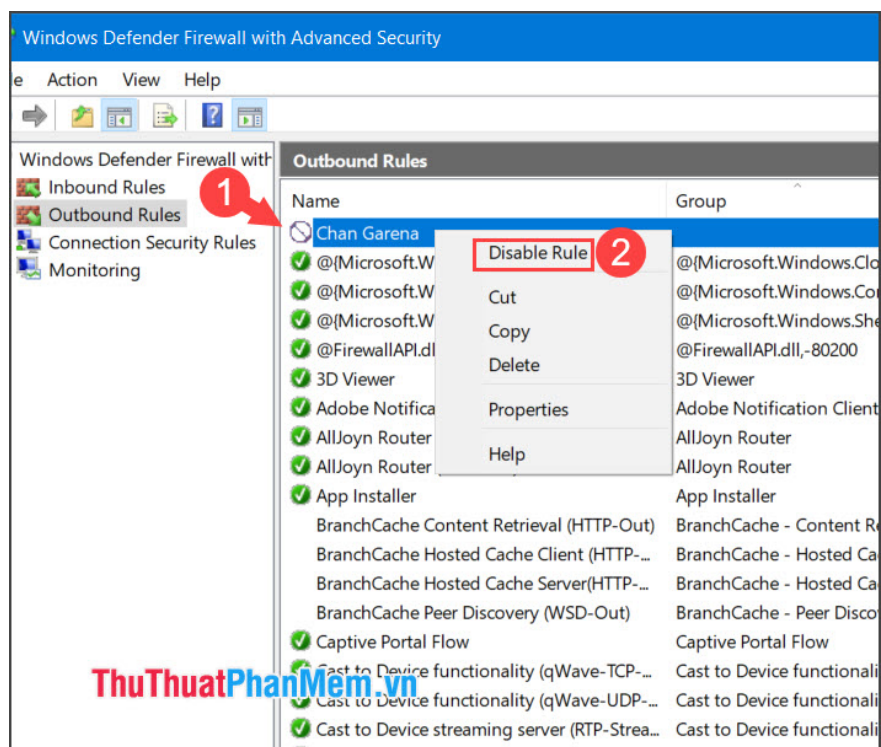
Windows Defender Firewall with Advanced Security

e Action View Help

Windows Defender Firewall wit
Inbound Rules
Outbound Rules
Connection Security Rules
Monitoring

1

Outbound Rules

| Name | Group |
|---|---|
| Chan Garena | |
| @{Microsoft.W | @{Microsoft.Windows.Clo |
| @{Microsoft.W | @{Microsoft.Windows.Co |
| @{Microsoft.W | @{Microsoft.Windows.She |
| @FirewallAPI.dl | @FirewallAPI.dll,-80200 |
| 3D Viewer | 3D Viewer |
| Adobe Notifica | Adobe Notification Client |
| AllJoyn Router | AllJoyn Router |
| AllJoyn Router | AllJoyn Router |
| App Installer | App Installer |
| BranchCache Content Retrieval (HTTP-Out) | BranchCache - Content R |
| BranchCache Hosted Cache Client (HTTP-... | BranchCache - Hosted Ca |
| BranchCache Hosted Cache Server(HTTP-... | BranchCache - Hosted Ca |
| BranchCache Peer Discovery (WSD-Out) | BranchCache - Peer Disco |
| Captive Portal Flow | Captive Portal Flow |
| Cast to Device functionality (qWave-TCP-... | Cast to Device functionali |
| Cast to Device functionality (qWave-UDP-... | Cast to Device functionali |
| Cast to Device streaming server (RTP-Strea... | Cast to Device functionali |

Disable Rule 2
Cut
Copy
Delete
Properties
Help

ThuThuatPhanMem.vn